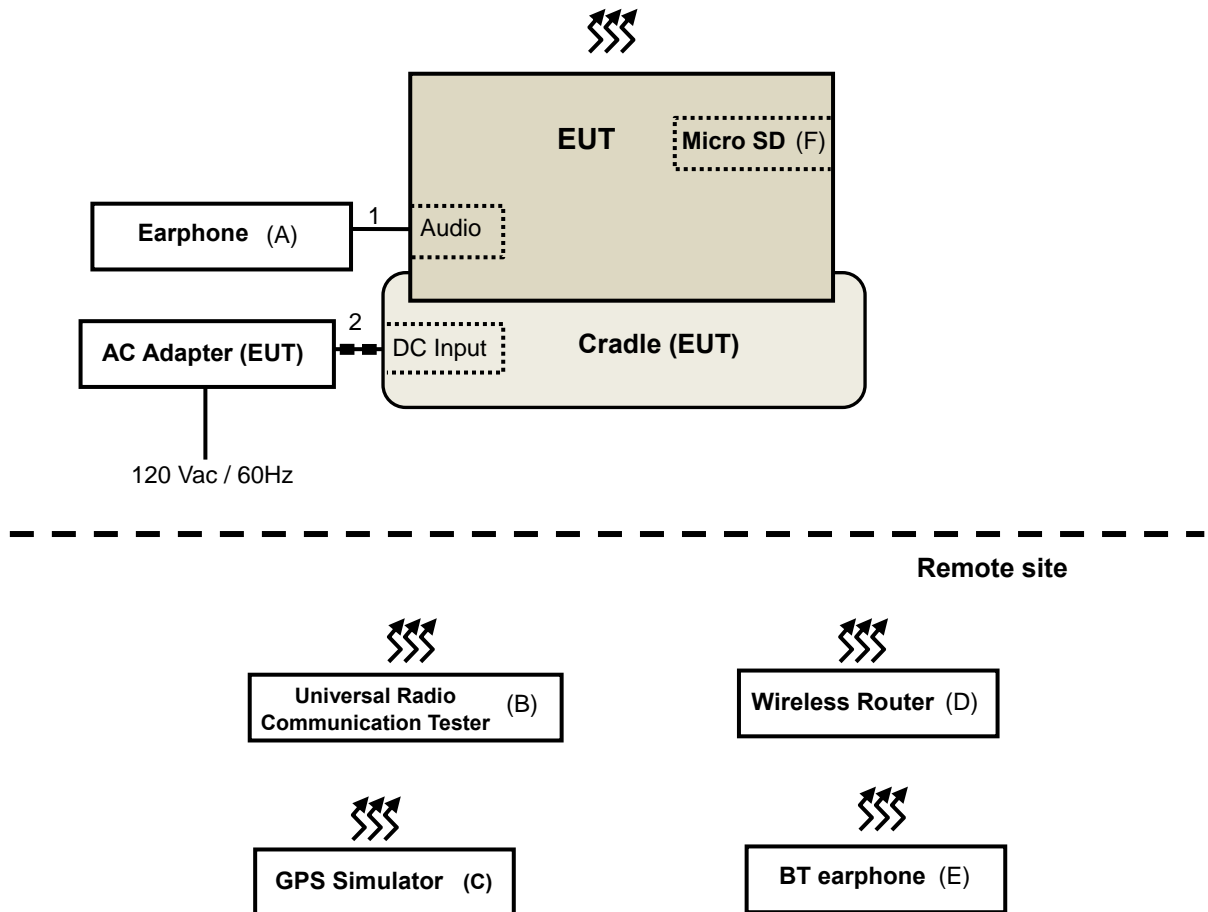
EUT

Micro SD (F)

Earphone (A)

1

Audio

2

AC Adapter (EUT)

DC Input

Cradle (EUT)

120 Vac / 60Hz

Remote site

Universal Radio Communication Tester (B)

Wireless Router (D)

GPS Simulator (C)

BT earphone (E)